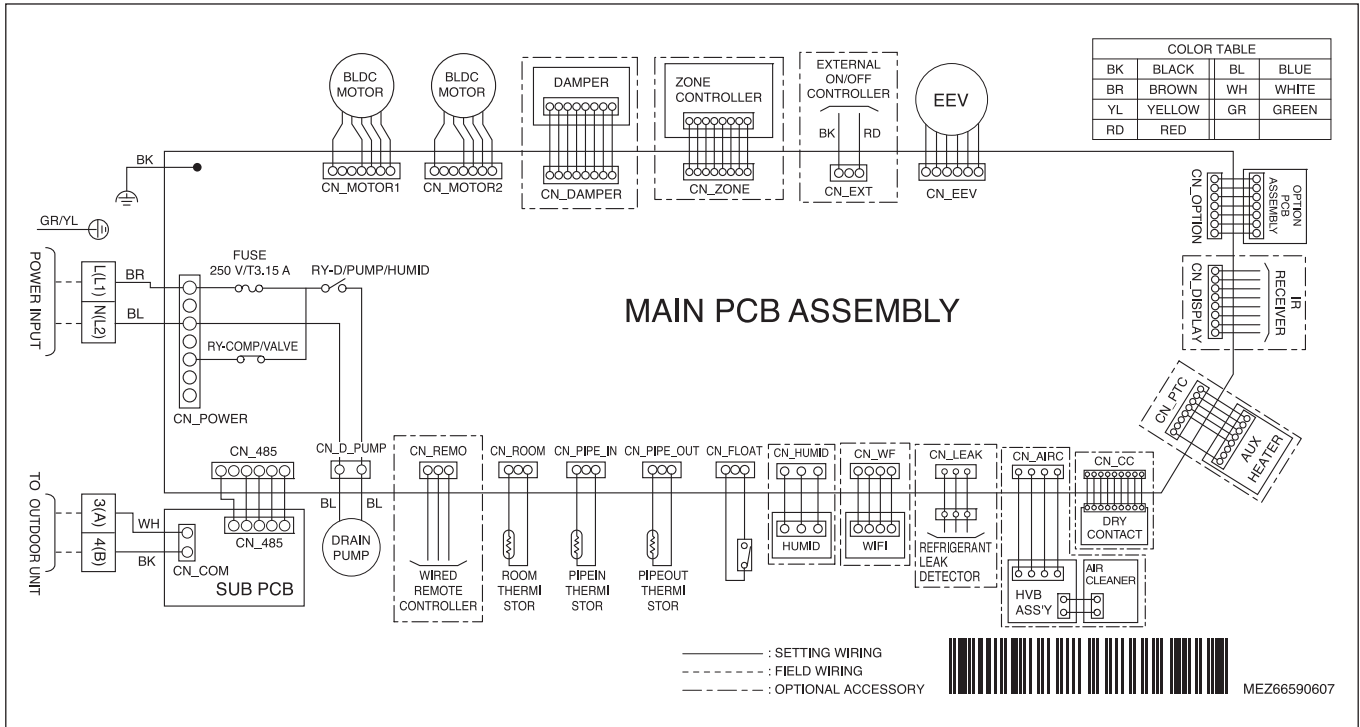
| COLOR TABLE | | | |
|---|---|---|---|
| BK | BLACK | BL | BLUE |
| BR | BROWN | WH | WHITE |
| YL | YELLOW | GR | GREEN |
| RD | RED | | |

BLDC MOTOR
BLDC MOTOR
DAMPER
ZONE CONTROLLER
EXTERNAL ON/OFF CONTROLLER
EEV
BK
CN_MOTOR1
CN_MOTOR2
CN_DAMPER
CN_ZONE
BK RD
CN_EXT
CN_EEV
CN_OPTION
OPTION PCB ASSEMBLY
GR/YL
POWER INPUT
L(L1)
N(L2)
BR
BL
FUSE 250 V/T3.15 A
RY-D/PUMP/HUMID
RY-COMP/VALVE
CN_POWER
MAIN PCB ASSEMBLY
CN_DISPLAY
IR RECEIVER
CN_PTC
AUX HEATER
CN_485
CN_D_PUMP
CN_REMO
CN_ROOM
CN_PIPE_IN
CN_PIPE_OUT
CN_FLOAT
CN_HUMID
CN_WF
CN_LEAK
CN_AIRC
CN_CC
TO OUTDOOR UNIT
3(A)
4(B)
WH
BK
CN_485
CN_COM
SUB PCB
BL BL
DRAIN PUMP
WIRED REMOTE CONTROLLER
ROOM THERMI STOR
PIPEIN THERMI STOR
PIPEOUT THERMI STOR
HUMID
WIFI
REFRIGERANT LEAK DETECTOR
DRY CONTACT
AIR CLEANER
HVB ASS'Y
: SETTING WIRING
: FIELD WIRING
: OPTIONAL ACCESSORY
MEZ66590607